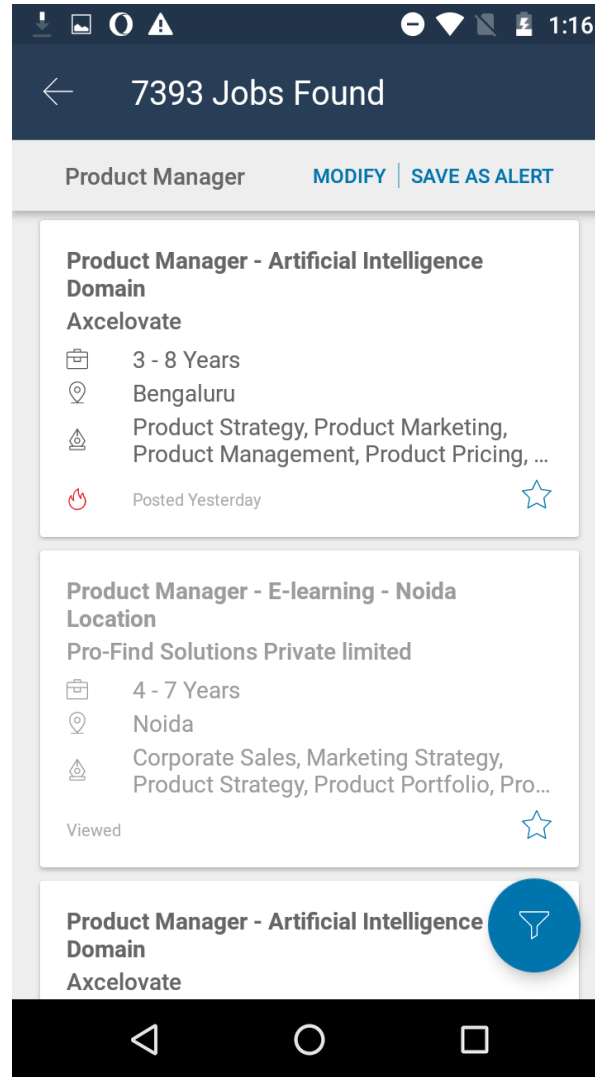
1:16

7393 Jobs Found

Product Manager
MODIFY
SAVE AS ALERT

Product Manager - Artificial Intelligence Domain
Axcelovate
3 - 8 Years
Bengaluru
Product Strategy, Product Marketing, Product Management, Product Pricing, ...
Posted Yesterday

Product Manager - E-learning - Noida Location
Pro-Find Solutions Private limited
4 - 7 Years
Noida
Corporate Sales, Marketing Strategy, Product Strategy, Product Portfolio, Pro...
Viewed

Product Manager - Artificial Intelligence Domain
Axcelovate